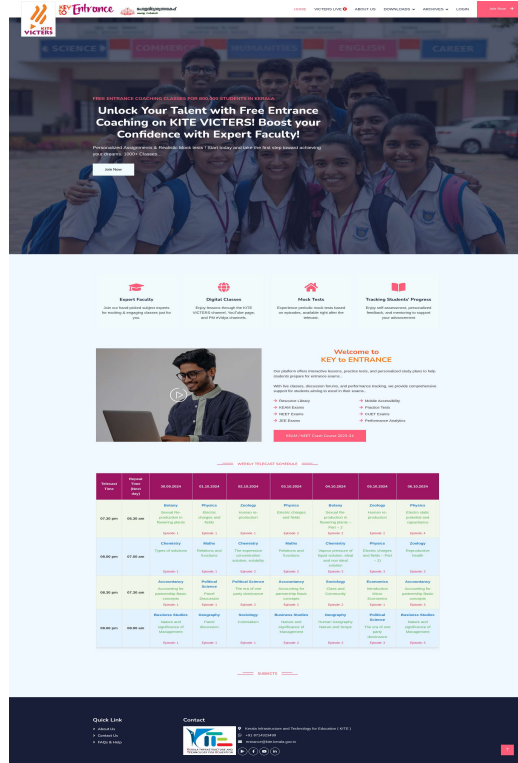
KITE VICTERS Entrance

HOME VICTERS LIVE ABOUT US DOWNLOADS ARCHIVES LOGIN Join Now

SCIENCE COMMERCE HUMANITIES ENGLISH CAREER

FREE ENTRANCE COACHING CLASSES FOR 500,000 STUDENTS IN KERALA

Unlock Your Talent with Free Entrance Coaching on KITE VICTERS! Boost your Confidence with Expert Faculty!

Personalized Assignments & Realistic Mock tests ! Start today and take the first step towards achieving your dreams. 1000+ Classes.

Join Now

Expert Faculty
Join our hand-picked subject experts for exciting & engaging classes just for you

Digital Classes
Enjoy lessons through the KITE VICTERS channel, YouTube page and PM eVidya channels.

Mock Tests
Experience periodic mock tests based on episodes, available right after the telecast.

Tracking Students' Progress
Enjoy self-assessment, personalized feedback, and mentoring to support your advancement.

Welcome to KEY to ENTRANCE

Our platform offers interactive lessons, practice tests, and personalized study plans to help students prepare for entrance exams.

With live classes, discussion forums, and performance tracking, we provide comprehensive support for students aiming to excel in their exams.

Resource Library
KEAM Exams
NEET Exams
JEE Exams
Mobile Accessibility
Practice Tests
CUET Exams
Performance Analytics

KEAM / NEET Crash Course 2023-24

WEEKLY TELECAST SCHEDULE

| Telecast Time | Repeat Time (Next day) | 30.09.2024 | 01.10.2024 | 02.10.2024 | 03.10.2024 | 04.10.2024 | 05.10.2024 | 06.10.2024 |
|---|---|---|---|---|---|---|---|---|
| 07.30 pm | 05.30 am | Botany Sexual Re-production in flowering plants Episode 1 | Physics Electric charges and fields Episode 1 | Zoology Human re-production Episode 1 | Physics Electric charges and fields Episode 2 | Botany Sexual Re-production in flowering plants – Part – 2 Episode 2 | Zoology Human re-production Episode 2 | Physics Electric static potential and capacitance Episode 3 |
| 06.00 pm | 07.00 am | Chemistry Types of solutions Episode 1 | Maths Relations and Functions Episode 1 | Chemistry The expression concentration, solubility Episode 2 | Maths Relations and Functions Episode 2 | Chemistry Vapour pressure of liquid solution, ideal and non ideal solution Episode 3 | Physics Electric charges and fields – Part – 2 Episode 3 | Zoology Reproductive health Episode 3 |
| 06.30 pm | 07.30 am | Accountancy Accounting for partnership Basic concepts Episode 1 | Political Science Power Distribution Episode 1 | Political Science The end of bi-polarity Episode 2 | Accountancy Accounting for partnership Basic concepts Episode 2 | Sociology Class and Community Episode 1 | Economics Introduction Micro Economics Episode 1 | Accountancy Accounting for partnership Basic concepts Episode 3 |
| 08.00 pm | 08.00 am | Business Studies Nature and significance of Management Episode 1 | Geography Trade Distribution Episode 1 | Sociology Colonialism Episode 1 | Business Studies Nature and significance of Management Episode 2 | Geography Human Geography Nature and Scope Episode 2 | Political Science The end of bi-polarity Episode 3 | Business Studies Nature and significance of Management Episode 3 |

SUBJECTS

Quick Link
About Us
Contact Us
FAQs & Help

Contact
Kerala Infrastructure and Technology for Education ( KITE )
+91 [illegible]
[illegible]@kite.kerala.gov.in